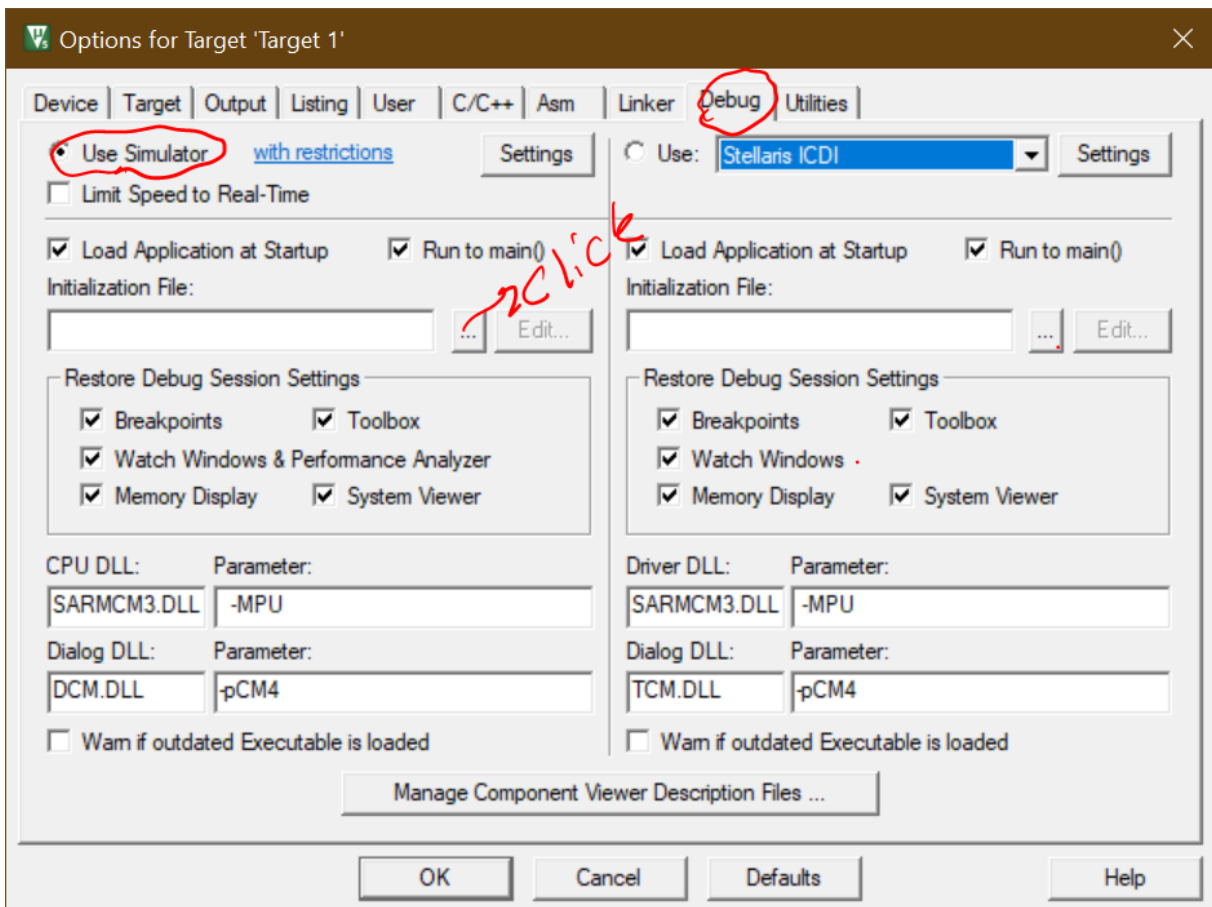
Options for Target 'Target 1'

Device | Target | Output | Listing | User | C/C++ | Asm | Linker | Debug | Utilities

Use Simulator with restrictions Settings
Limit Speed to Real-Time

Load Application at Startup Run to main()
Initialization File:
... Edit...

click

Restore Debug Session Settings
Breakpoints Toolbox
Watch Windows & Performance Analyzer
Memory Display System Viewer

CPU DLL: Parameter:
SARMCM3.DLL -MPU
Dialog DLL: Parameter:
DCM.DLL -pCM4

Warn if outdated Executable is loaded

Use: Stellaris ICDI Settings

Load Application at Startup Run to main()
Initialization File:
... Edit...

Restore Debug Session Settings
Breakpoints Toolbox
Watch Windows
Memory Display System Viewer

Driver DLL: Parameter:
SARMCM3.DLL -MPU
Dialog DLL: Parameter:
TCM.DLL -pCM4

Warn if outdated Executable is loaded

Manage Component Viewer Description Files ...

OK Cancel Defaults Help